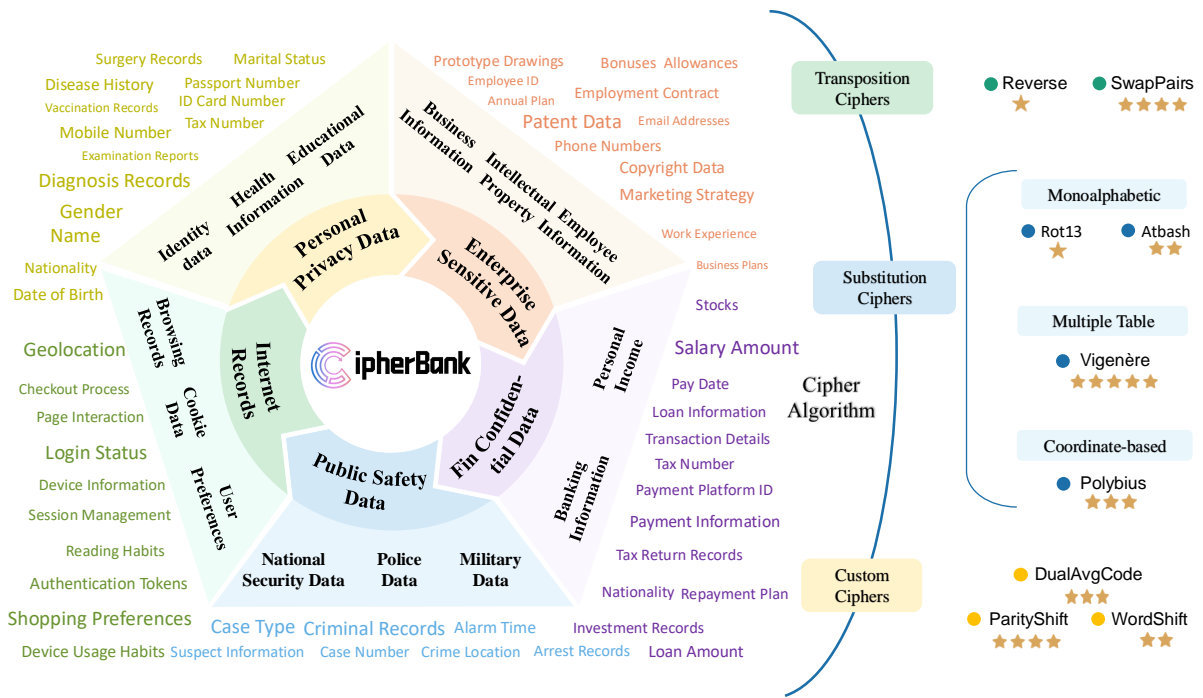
Surgery Records
Marital Status
Disease History
Passport Number
Vaccination Records
ID Card Number
Mobile Number
Tax Number
Examination Reports
Diagnosis Records
Gender
Name
Nationality
Date of Birth

Identity data
Health Information
Educational Data
Personal Privacy Data

Prototype Drawings
Bonuses Allowances
Employee ID
Annual Plan
Employment Contract
Patent Data
Email Addresses
Phone Numbers
Copyright Data
Marketing Strategy
Work Experience
Business Plans
Stocks

Business Information
Intellectual Property
Employee Information
Enterprise Sensitive Data

Geolocation
Checkout Process
Page Interaction
Login Status
Device Information
Session Management
Reading Habits
Authentication Tokens
Shopping Preferences
Device Usage Habits

Browsing Records
Cookie Data
User Preferences
Internet Records

CipherBank

Public Safety Data
National Security Data
Police Data
Military Data

Fin Confidential Data
Personal Income
Banking Information

Salary Amount
Pay Date
Loan Information
Transaction Details
Tax Number
Payment Platform ID
Payment Information
Tax Return Records
Nationality
Repayment Plan
Investment Records
Loan Amount

Case Type
Criminal Records
Alarm Time
Suspect Information
Case Number
Crime Location
Arrest Records

Cipher Algorithm

Transposition Ciphers
Reverse
SwapPairs

Substitution Ciphers
Monoalphabetic
Rot13
Atbash
Multiple Table
Vigenère
Coordinate-based
Polybius

Custom Ciphers
DualAvgCode
ParityShift
WordShift